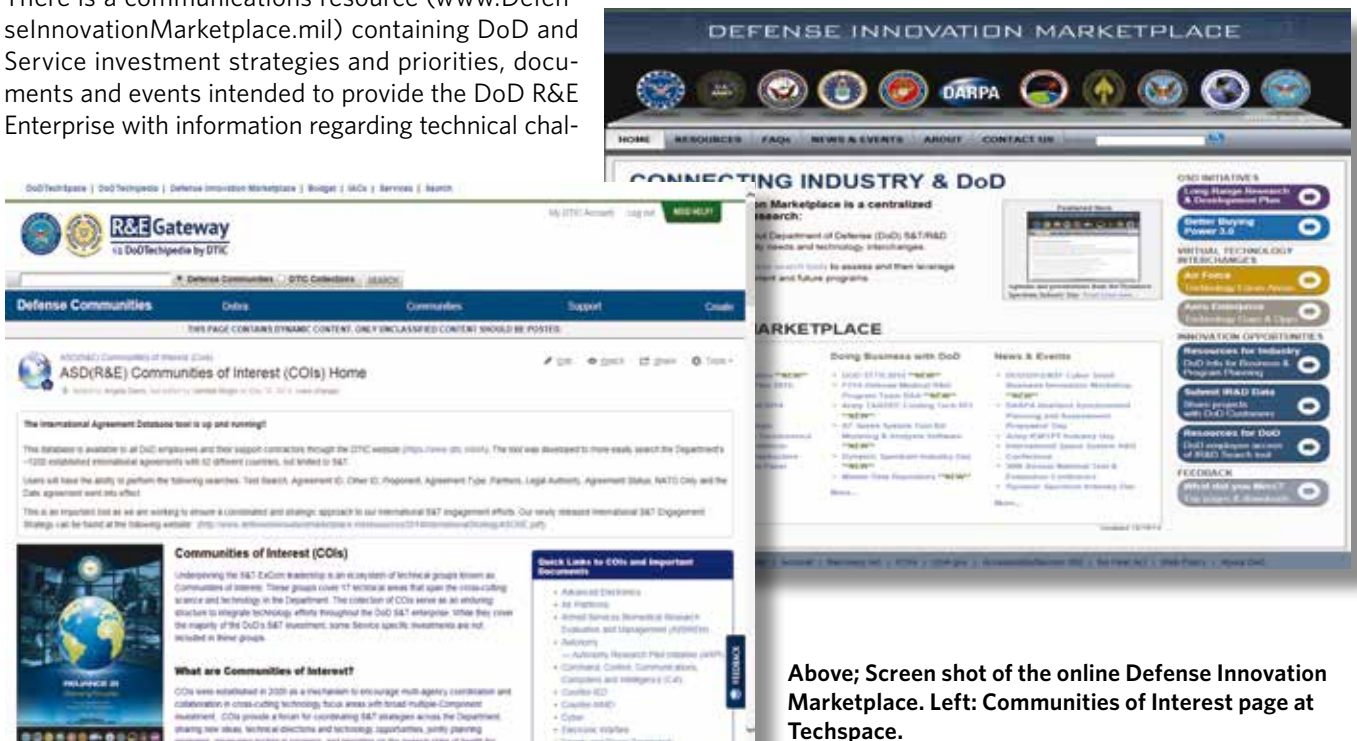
There is a communications resource (www.DefenseInnovationMarketplace.mil) containing DoD and Service investment strategies and priorities, documents and events intended to provide the DoD R&E Enterprise with information regarding technical chal-

DEFENSE INNOVATION MARKETPLACE

DARPA

HOME RESOURCES FAQs NEWS & EVENTS ABOUT CONTACT US

CONNECTING INDUSTRY & DoD

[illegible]n Marketplace is a centralized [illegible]esearch:

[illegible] Department of Defense (DoD) S&T/R&D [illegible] needs and technology interchanges

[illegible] search tools to assess and then leverage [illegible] and future programs

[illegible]ARKETPLACE

Doing Business with DoD

News & Events

OSD INITIATIVES

Long Range Research & Development Plan

Better Buying Power 3.0

VIRTUAL TECHNOLOGY INTERCHANGES

Air Force

Army Enterprise

INNOVATION OPPORTUNITIES

Resources for Industry

Submit IR&D Data

Resources for DoD

FEEDBACK

What did you think?

DoDTechSpace | DoD Techipedia | Defense Innovation Marketplace | Budget | IACs | Services | Search

R&E Gateway

My DTIC Account Log out NEED HELP?

Defense Communities DTIC Collections SEARCH

Defense Communities Online Communities Support Create

THIS PAGE CONTAINS DYNAMIC CONTENT. ONLY UNCLASSIFIED CONTENT SHOULD BE POSTED.

ASD(R&E) Communities of Interest (COIs) Home

The International Agreement Database tool is up and running!!

Communities of Interest (COIs)

What are Communities of Interest?

Quick Links to COIs and Important Documents

FEEDBACK

Above; Screen shot of the online Defense Innovation Marketplace. Left: Communities of Interest page at Techspace.